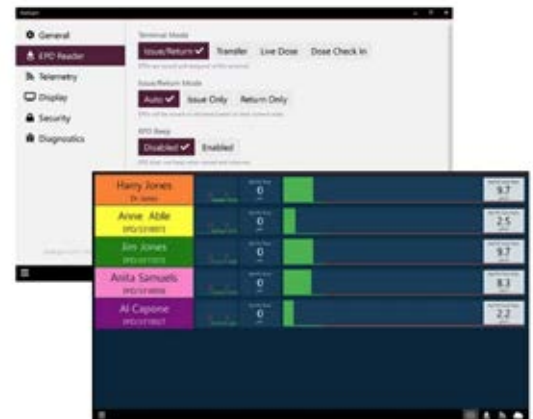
General
EPD Reader
Telemetry
Display
Security
Diagnostics

Terminal Mode
Issue/Return ✔
Transfer
Live Dose
Dose Check In

Issue/Return Mode
Auto ✔
Issue Only
Return Only

EPD Beep
Disabled ✔
Enabled

Harry Jones
0
9.7

Anne Able
0
2.5

Jim Jones
0
9.7

Anita Samuels
0
8.3

Al Capone
0
2.2